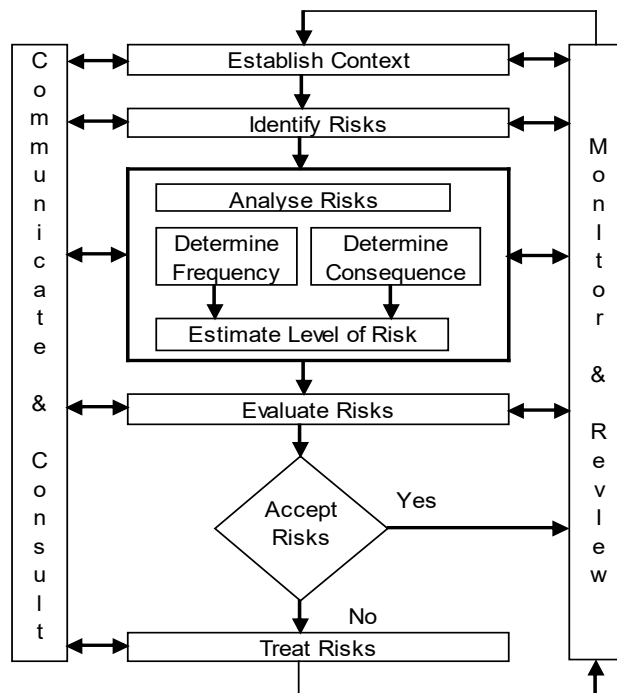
Communicate & Consult

Establish Context

Identify Risks

Analyse Risks

Determine Frequency

Determine Consequence

Estimate Level of Risk

Evaluate Risks

Accept Risks

Yes

No

Treat Risks

Monitor & Review